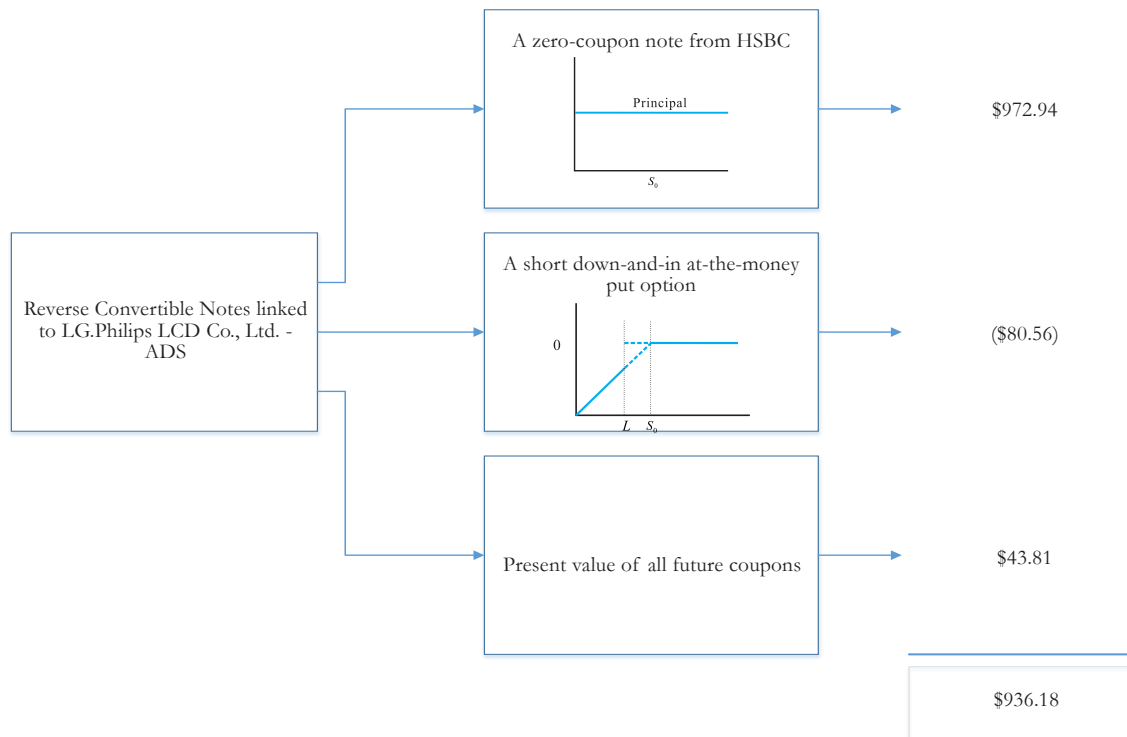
Reverse Convertible Notes linked to LG.Philips LCD Co., Ltd. - ADS

A zero-coupon note from HSBC

Principal

$S_0$

$972.94

A short down-and-in at-the-money put option

0

$L$ $S_0$

($80.56)

Present value of all future coupons

$43.81

$936.18